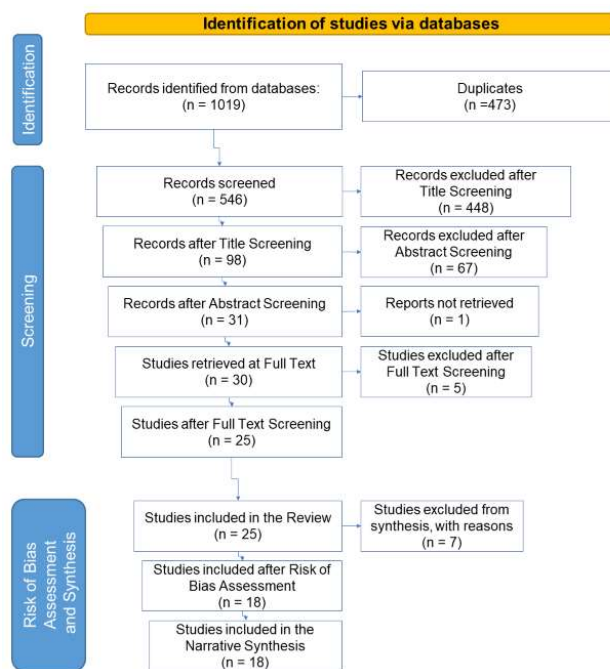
Identification of studies via databases

Identification

Records identified from databases: (n = 1019)

Duplicates (n =473)

Screening

Records screened (n = 546)

Records excluded after Title Screening (n = 448)

Records after Title Screening (n = 98)

Records excluded after Abstract Screening (n = 67)

Records after Abstract Screening (n = 31)

Reports not retrieved (n = 1)

Studies retrieved at Full Text (n = 30)

Studies excluded after Full Text Screening (n = 5)

Studies after Full Text Screening (n = 25)

Risk of Bias Assessment and Synthesis

Studies included in the Review (n = 25)

Studies excluded from synthesis, with reasons (n = 7)

Studies included after Risk of Bias Assessment (n = 18)

Studies included in the Narrative Synthesis (n = 18)